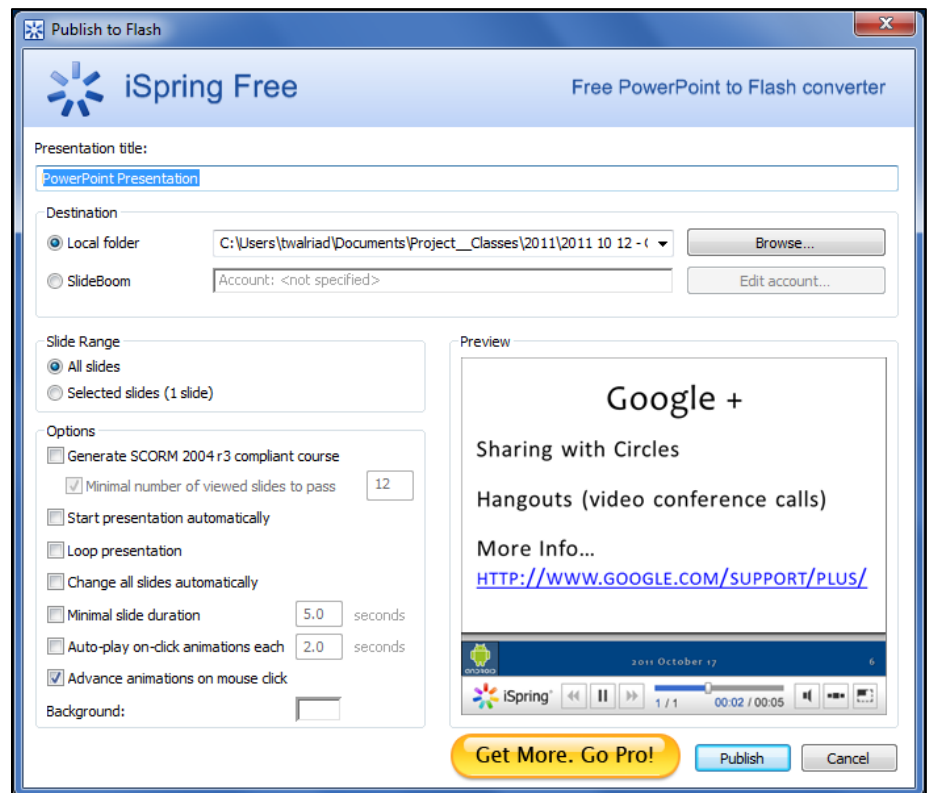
Publish to Flash

iSpring Free

Free PowerPoint to Flash converter

Presentation title:

PowerPoint Presentation

Destination

Local folder

C:\Users\twalriad\Documents\Project__Classes\2011\2011 10 12 - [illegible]

Browse...

SlideBoom

Account: <not specified>

Edit account...

Slide Range

All slides

Selected slides (1 slide)

Options

Generate SCORM 2004 r3 compliant course

Minimal number of viewed slides to pass

12

Start presentation automatically

Loop presentation

Change all slides automatically

Minimal slide duration

5.0

seconds

Auto-play on-click animations each

2.0

seconds

Advance animations on mouse click

Background:

Preview

Google +

Sharing with Circles

Hangouts (video conference calls)

More Info…

HTTP://WWW.GOOGLE.COM/SUPPORT/PLUS/

android

2011 October 17

6

iSpring

1 / 1

00:02 / 00:05

Get More. Go Pro!

Publish

Cancel